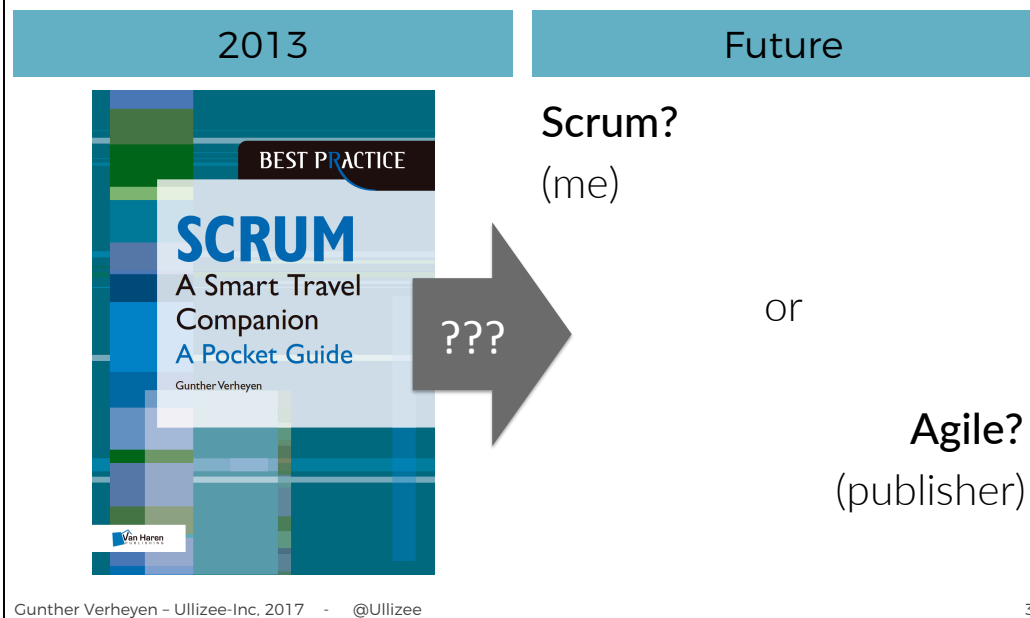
2013

Future

BEST PRACTICE

SCRUM
A Smart Travel Companion
A Pocket Guide

Gunther Verheyen

Van Haren
PUBLISHING

???

Scrum?
(me)

or

Agile?
(publisher)

Gunther Verheyen – Ullizee-Inc, 2017 - @Ullizee

3